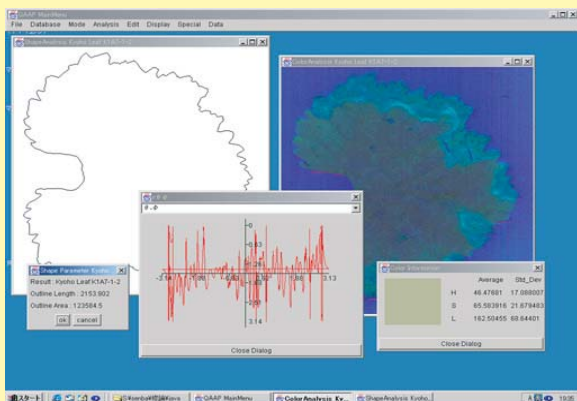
GAAP MainMenu

File Database Mode Analysis Edit Display Special Data

ShapeAnalysis Kyoho Leaf K1A7-1-2

ColorAnalysis Kyoho Leaf K1A7-1-2

θ-Φ

0.0

0

0.63

0.31

-3.14

3.13

-0.31

-0.63

3.14

Close Dialog

Shape Parameter Kyoho

Result : Kyoho Leaf K1A7-1-2

Outline Length : 2153.902

Outline Area : 123584.5

ok cancel

Color Information

| | Average | Std_Dev |
|---|---|---|
| H | 46.47681 | 17.088007 |
| S | 65.583916 | 21.679483 |
| L | 162.50455 | 69.84401 |

Close Dialog

スタート GAAP MainMenu ColorAnalysis Ky... ShapeAnalysis Kyoho... 19:35